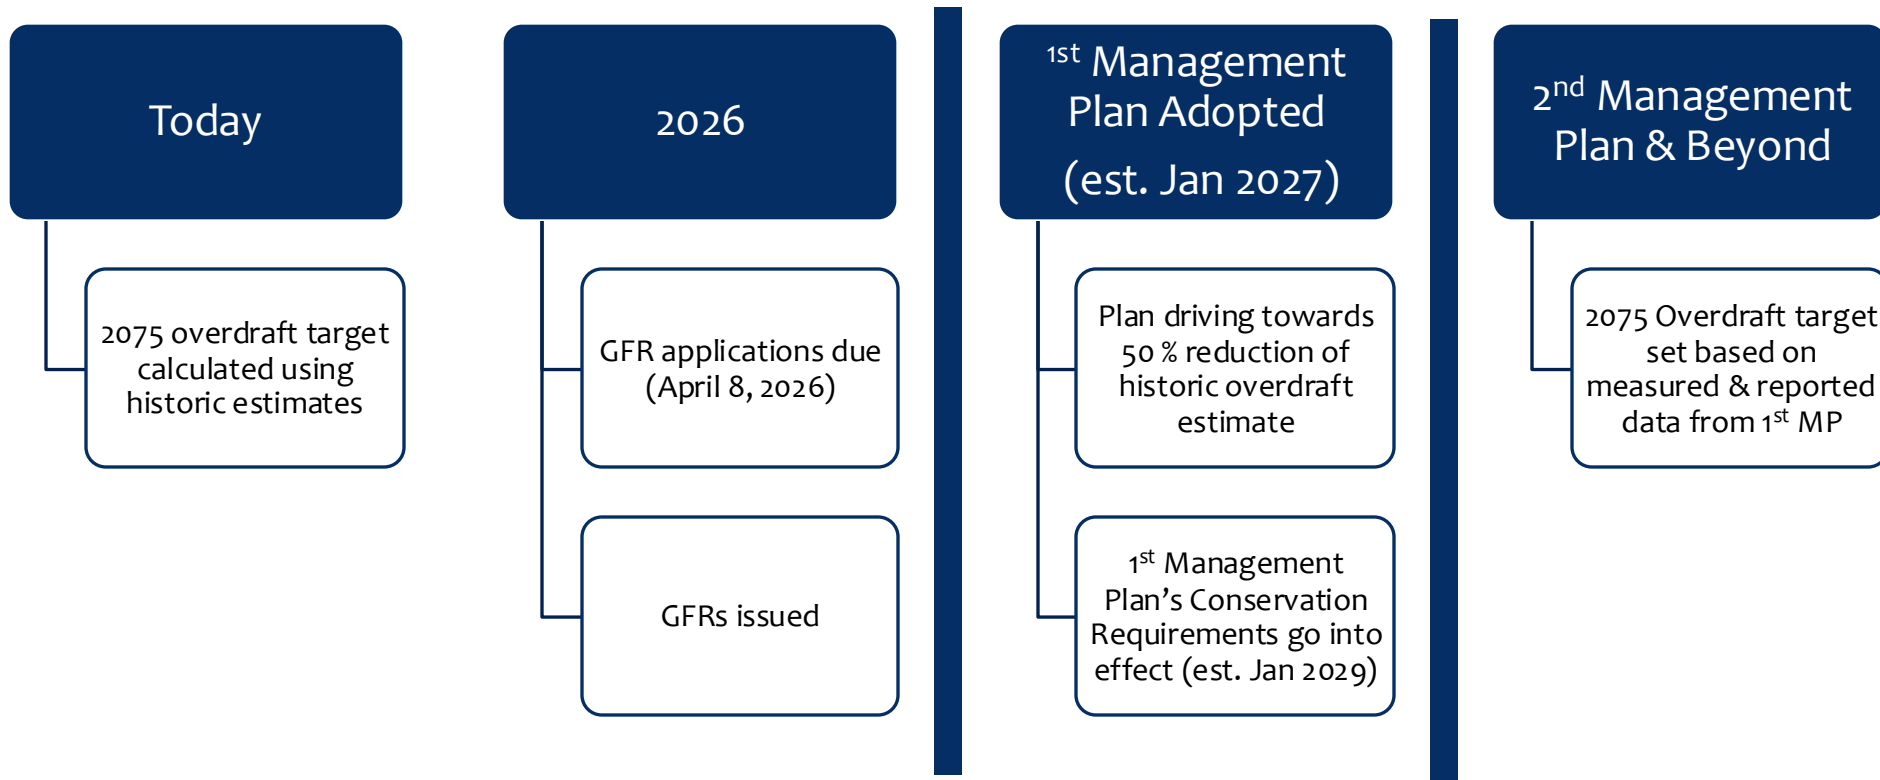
Today

2075 overdraft target calculated using historic estimates

2026

GFR applications due (April 8, 2026)

GFRs issued

$1^{st}$ Management Plan Adopted (est. Jan 2027)

Plan driving towards 50 % reduction of historic overdraft estimate

$1^{st}$ Management Plan's Conservation Requirements go into effect (est. Jan 2029)

$2^{nd}$ Management Plan & Beyond

2075 Overdraft target set based on measured & reported data from $1^{st}$ MP